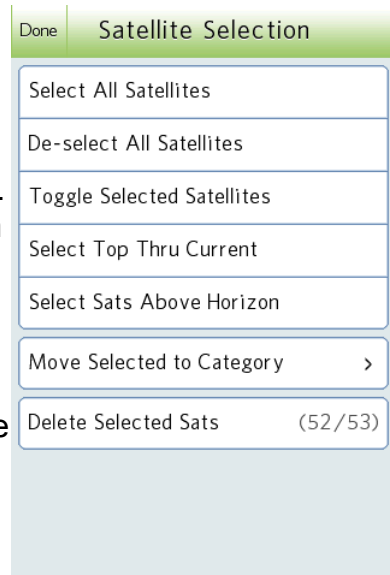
Done Satellite Selection

Select All Satellites

De-select All Satellites

Toggle Selected Satellites

Select Top Thru Current

Select Sats Above Horizon

Move Selected to Category >

Delete Selected Sats (52/53)